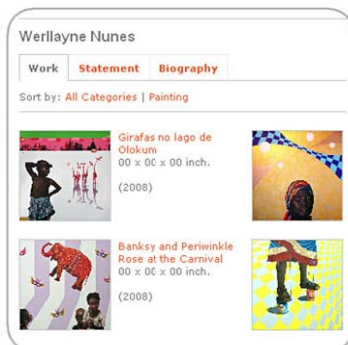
Werllayne Nunes

Work | Statement | Biography

Sort by: All Categories | Painting

Girafas no lago de Olokum
00 x 00 x 00 inch.

(2008)

Banksy and Periwinkle Rose at the Carnival
00 x 00 x 00 inch.

(2008)